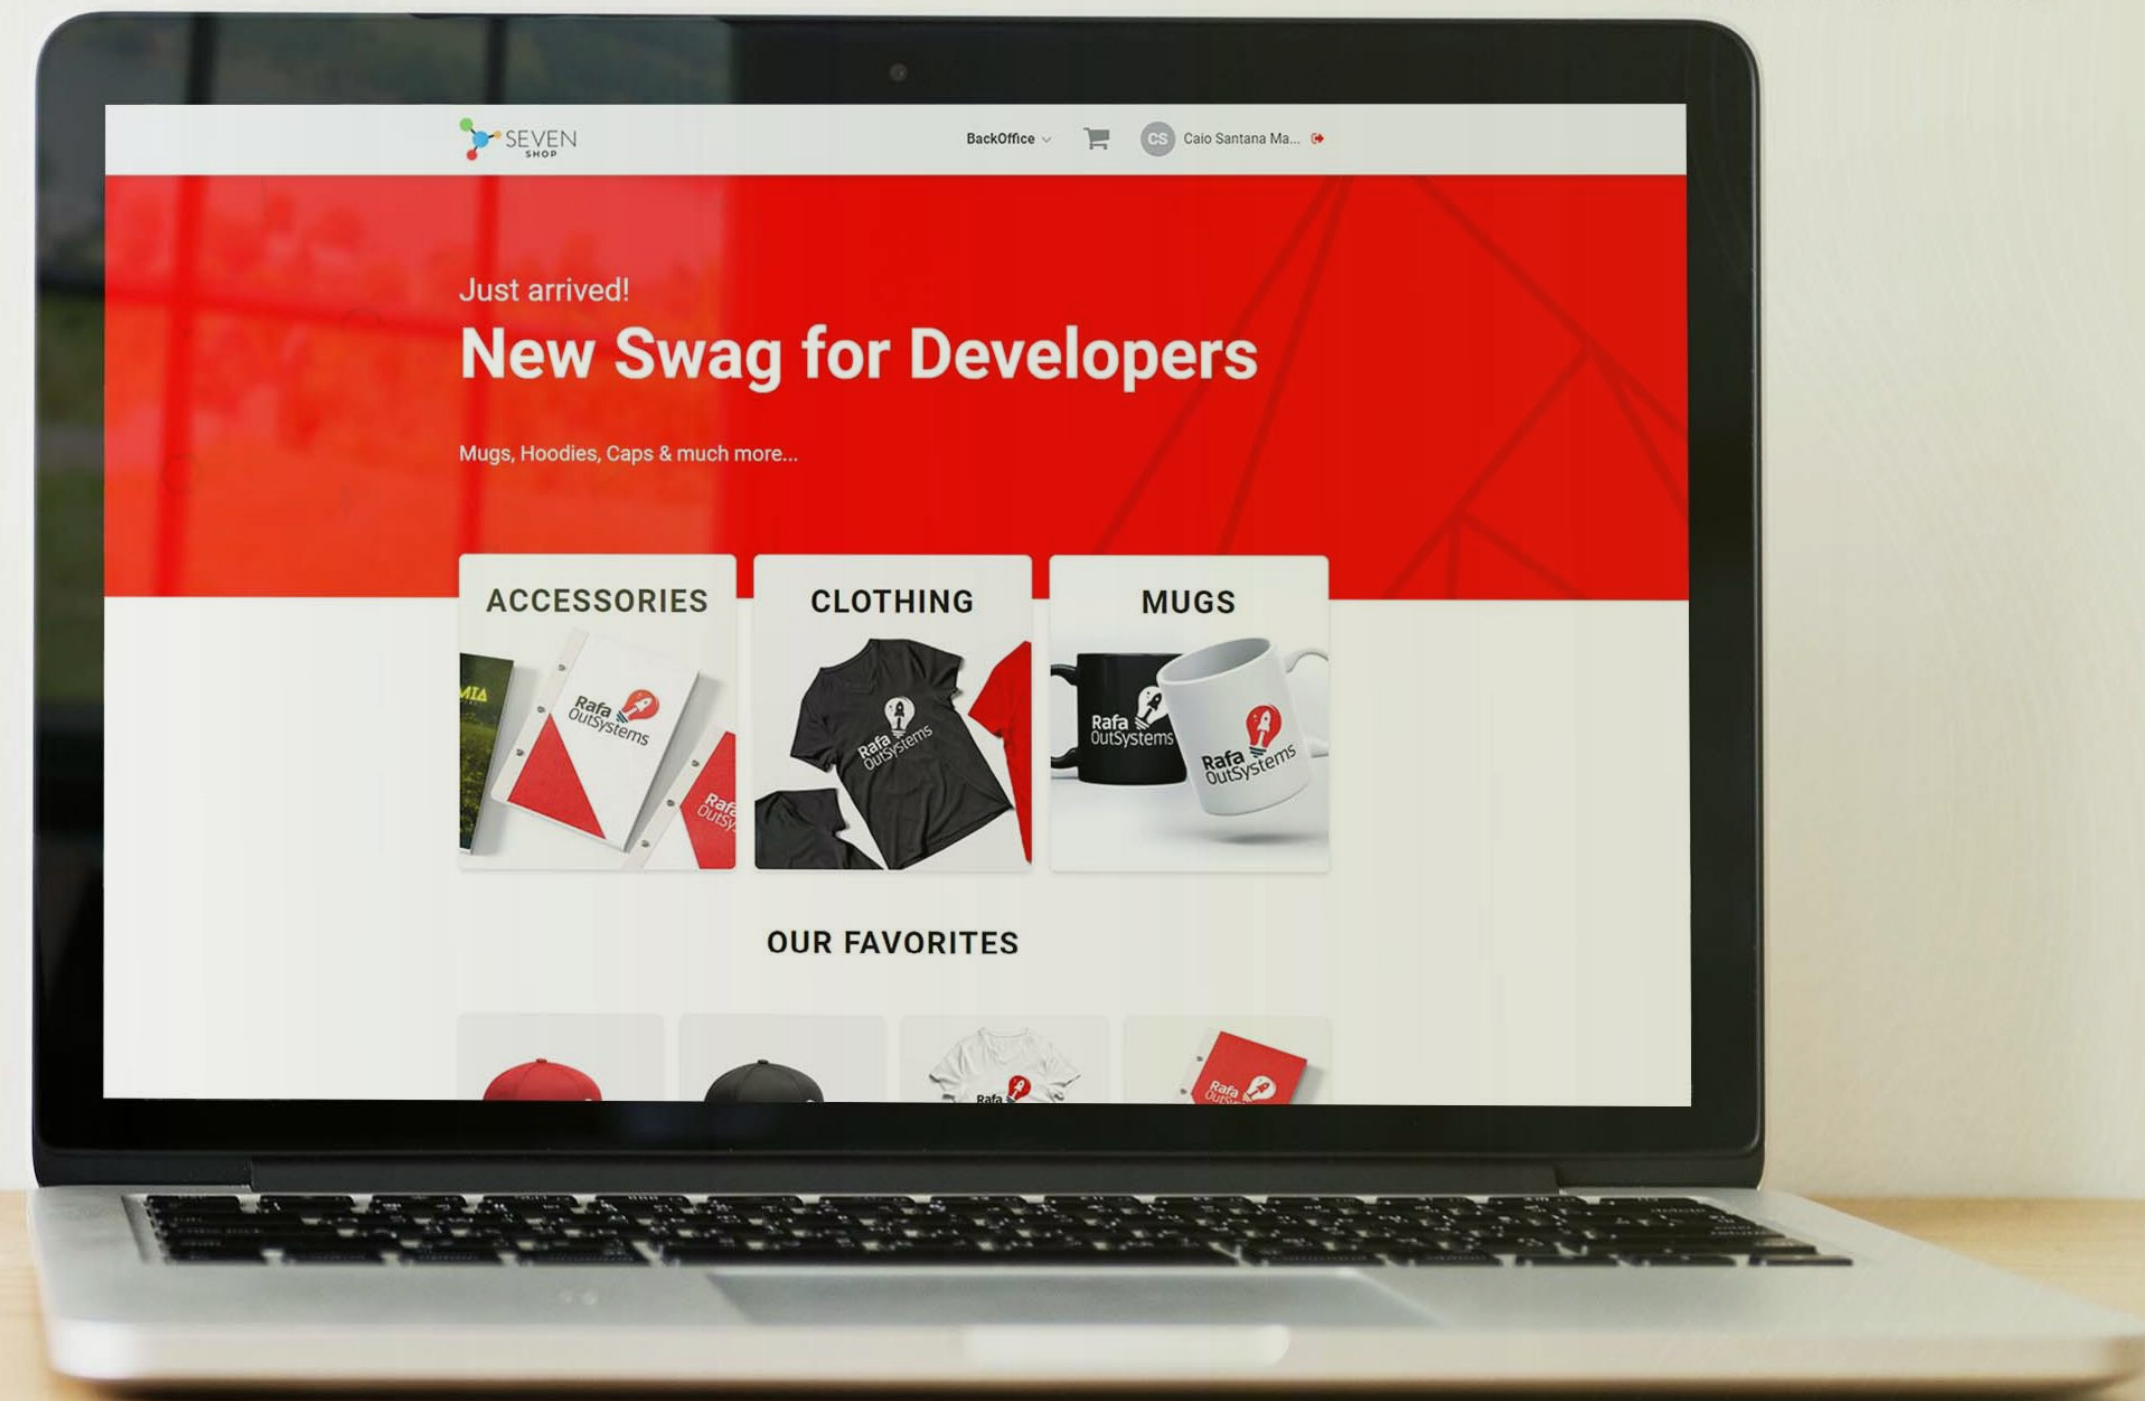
SEVEN SHOP

BackOffice

CS Caio Santana Ma...

Just arrived!

New Swag for Developers

Mugs, Hoodies, Caps & much more...

ACCESSORIES

MIA

Rafa OutSystems

Rafa OutSy

CLOTHING

Rafa OutSystems

MUGS

Rafa OutSystems

Rafa OutSystems

OUR FAVORITES

Rafa

Rafa OutSy